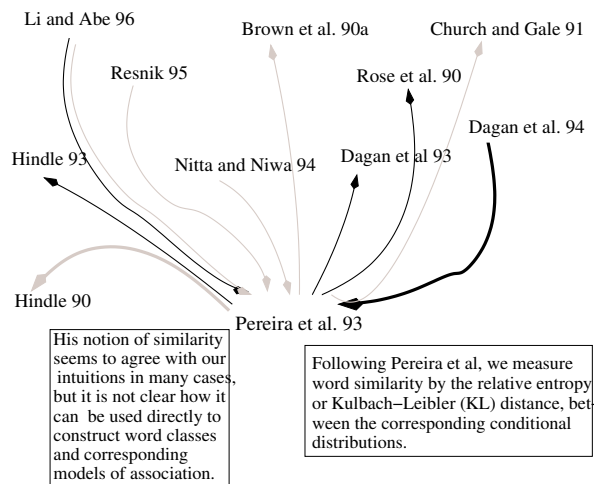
Li and Abe 96

Brown et al. 90a

Church and Gale 91

Resnik 95

Rose et al. 90

Dagan et al. 94

Hindle 93

Nitta and Niwa 94

Dagan et al 93

Hindle 90

Pereira et al. 93

His notion of similarity seems to agree with our intuitions in many cases, but it is not clear how it can be used directly to construct word classes and corresponding models of association.

Following Pereira et al, we measure word similarity by the relative entropy or Kulbach−Leibler (KL) distance, between the corresponding conditional distributions.